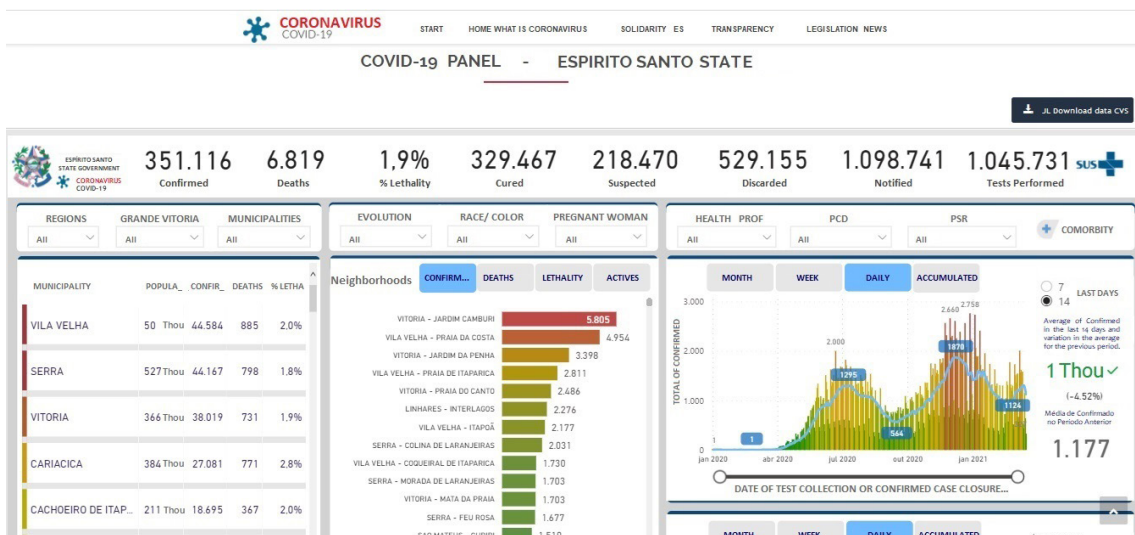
CORONAVIRUS COVID-19

START HOME WHAT IS CORONAVIRUS SOLIDARITY ES TRANSPARENCY LEGISLATION NEWS

COVID-19 PANEL - ESPIRITO SANTO STATE

JL Download data CVS

ESPÍRITO SANTO STATE GOVERNMENT CORONAVIRUS COVID-19

351.116 Confirmed
6.819 Deaths
1,9% % Lethality
329.467 Cured
218.470 Suspected
529.155 Discarded
1.098.741 Notified
1.045.731 Tests Performed
SUS

REGIONS All
GRANDE VITORIA All
MUNICIPALITIES All
EVOLUTION All
RACE/ COLOR All
PREGNANT WOMAN All
HEALTH PROF All
PCD All
PSR All
COMORBITY

| MUNICIPALITY | POPULA_ | CONFIR_ | DEATHS | % LETHA |
|---|---|---|---|---|
| VILA VELHA | 50 Thou | 44.584 | 885 | 2.0% |
| SERRA | 527 Thou | 44.167 | 798 | 1.8% |
| VITORIA | 366 Thou | 38.019 | 731 | 1.9% |
| CARIACICA | 384 Thou | 27.081 | 771 | 2.8% |
| CACHOEIRO DE ITAP... | 211 Thou | 18.695 | 367 | 2.0% |

Neighborhoods CONFIRM... DEATHS LETHALITY ACTIVES

VITORIA - JARDIM CAMBURI 5.805
VILA VELHA - PRAIA DA COSTA 4.954
VITORIA - JARDIM DA PENHA 3.398
VILA VELHA - PRAIA DE ITAPARICA 2.811
VITORIA - PRAIA DO CANTO 2.486
LINHARES - INTERLAGOS 2.276
VILA VELHA - ITAPOÃ 2.177
SERRA - COLINA DE LARANJEIRAS 2.031
VILA VELHA - COQUEIRAL DE ITAPARICA 1.730
SERRA - MORADA DE LARANJEIRAS 1.703
VITORIA - MATA DA PRAIA 1.703
SERRA - FEU ROSA 1.677
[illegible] 1.510

MONTH WEEK DAILY ACCUMULATED

TOTAL OF CONFIRMED
3.000
2.000
1.000
0
jan 2020 abr 2020 jul 2020 out 2020 jan 2021
1 1295 2.000 564 1878 2.660 2.758 1124

DATE OF TEST COLLECTION OR CONFIRMED CASE CLOSURE...

7
14 LAST DAYS
Average of Confirmed in the last 14 days and variation in the average for the previous period.
1 Thou
(-4.52%)
Média de Confirmado no Período Anterior
1.177

MONTH WEEK DAILY ACCUMULATED